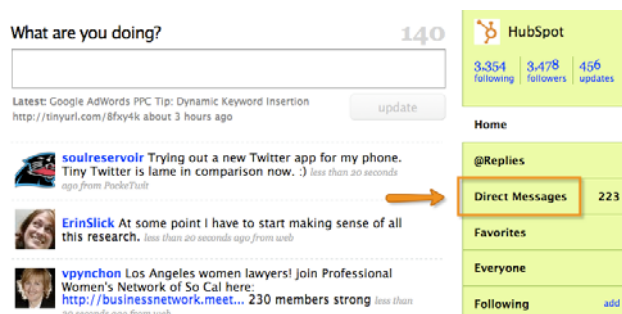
What are you doing?

140

Latest: Google AdWords PPC Tip: Dynamic Keyword Insertion http://tinyurl.com/8fxy4k about 3 hours ago

update

soulreservoir Trying out a new Twitter app for my phone. Tiny Twitter is lame in comparison now. :) less than 20 seconds ago from PockeTwit

ErinSlick At some point I have to start making sense of all this research. less than 20 seconds ago from web

vpynchon Los Angeles women lawyers! join Professional Women's Network of So Cal here: http://businessnetwork.meet... 230 members strong less than

HubSpot

3,354 following

3,478 followers

456 updates

Home

@Replies

Direct Messages 223

Favorites

Everyone

Following add